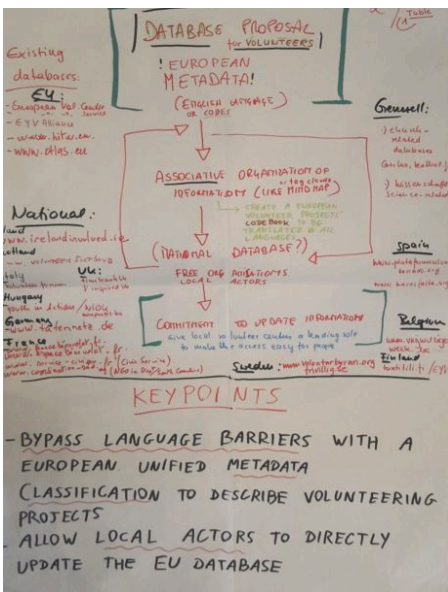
DATABASE PROPOSAL for VOLUNTEERS

Table 1

Existing databases:

EU:
- European Vol. Centre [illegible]
- EYV Alliance
- www.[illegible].eu
- www.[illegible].eu

National:
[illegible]land www.irelandinvolved.ie
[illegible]lland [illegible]
Italy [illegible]
Hungary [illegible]
Germany www.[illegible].de
France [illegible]

UK: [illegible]

! EUROPEAN METADATA!

(ENGLISH LANGUAGE OR CODES)

ASSOCIATIVE ORGANIZATION OF INFORMATION (LIKE MINDMAP)

→ CREATE A EUROPEAN VOLUNTEER PROJECTS' CODE BOOK TO BE TRANSLATED IN ALL LANGUAGES

(NATIONAL DATABASE?)

FREE ORGANISATIONS LOCAL ACTORS

COMMITMENT TO UPDATE INFORMATION

Give local volunteer centers a leading role to make the access easy for people

Sweden: www.volontarbyran.org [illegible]

Brussell:
) church-related databases
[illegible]
) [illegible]

Spain
www.plataforma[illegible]
www.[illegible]

Belgium
www.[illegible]
Finland
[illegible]

KEYPOINTS

- BYPASS LANGUAGE BARRIERS WITH A EUROPEAN UNIFIED METADATA CLASSIFICATION TO DESCRIBE VOLUNTEERING PROJECTS
- ALLOW LOCAL ACTORS TO DIRECTLY UPDATE THE EU DATABASE